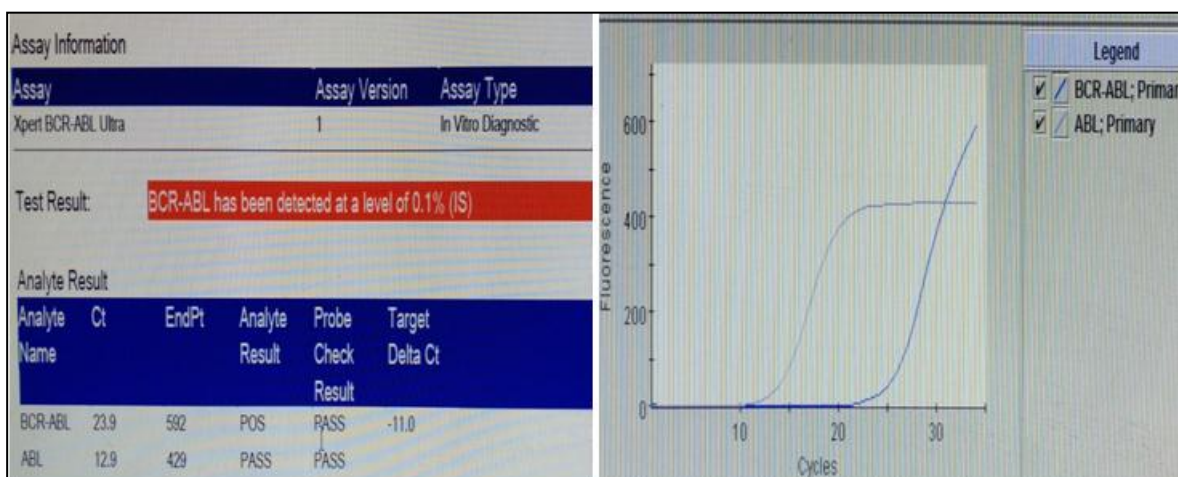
Assay Information

| Assay | Assay Version | Assay Type |
|---|---|---|
| Xpert BCR-ABL Ultra | 1 | In Vitro Diagnostic |

Test Result: BCR-ABL has been detected at a level of 0.1% (IS)

Analyte Result

| Analyte Name | Ct | EndPt | Analyte Result | Probe Check Result | Target Delta Ct |
|---|---|---|---|---|---|
| BCR-ABL | 23.9 | 592 | POS | PASS | -11.0 |
| ABL | 12.9 | 429 | PASS | PASS | |

600
400
200
0
Fluorescence
10
20
30
Cycles

Legend
BCR-ABL; Primar
ABL; Primary